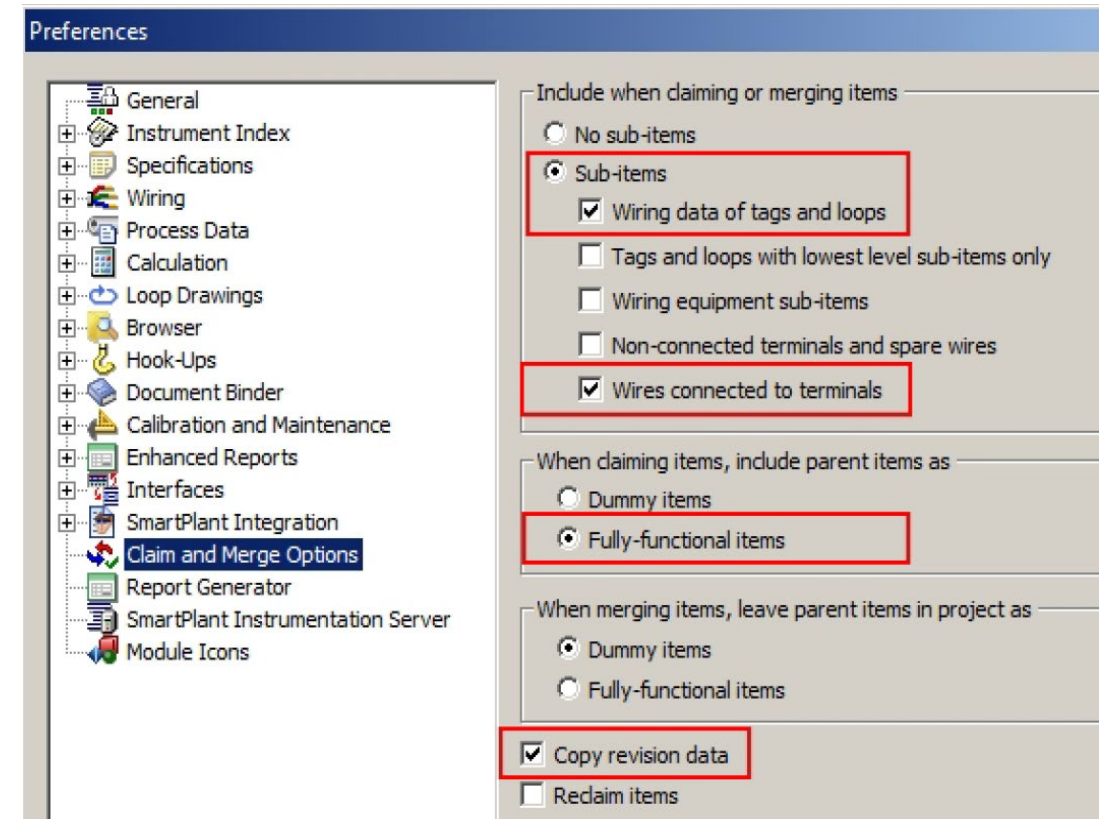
Preferences

General
Instrument Index
Specifications
Wiring
Process Data
Calculation
Loop Drawings
Browser
Hook-Ups
Document Binder
Calibration and Maintenance
Enhanced Reports
Interfaces
SmartPlant Integration
Claim and Merge Options
Report Generator
SmartPlant Instrumentation Server
Module Icons

Include when claiming or merging items
No sub-items
Sub-items
Wiring data of tags and loops
Tags and loops with lowest level sub-items only
Wiring equipment sub-items
Non-connected terminals and spare wires
Wires connected to terminals

When claiming items, include parent items as
Dummy items
Fully-functional items

When merging items, leave parent items in project as
Dummy items
Fully-functional items

Copy revision data
Reclaim items